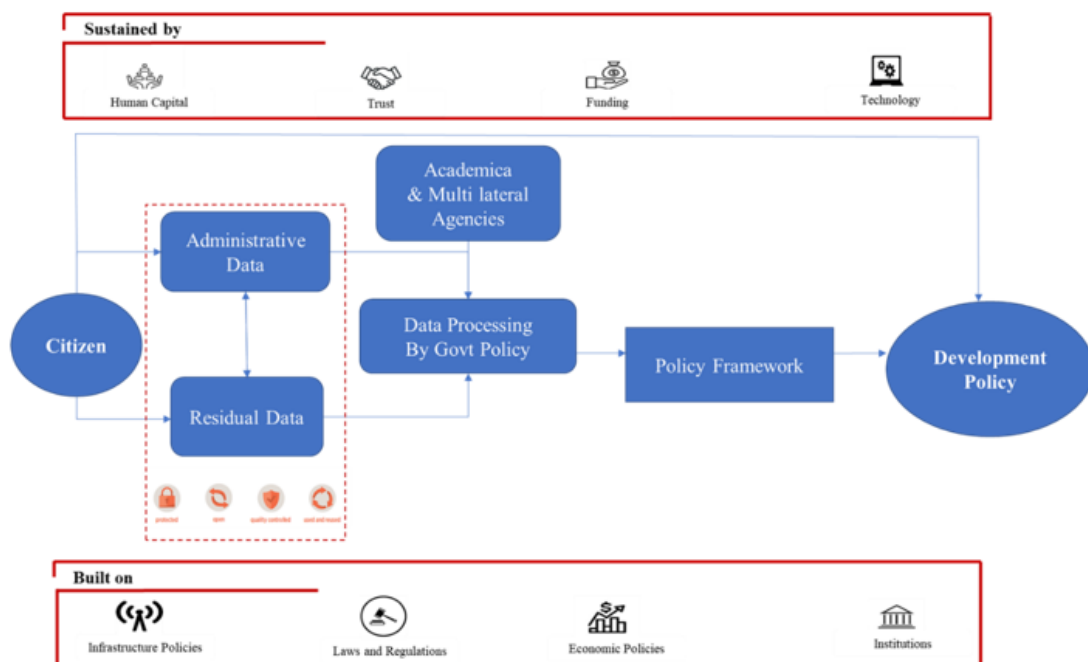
Sustained by

Human Capital

Trust

Funding

Technology

Academica & Multi lateral Agencies

Administrative Data

Citizen

Data Processing By Govt Policy

Policy Framework

Development Policy

Residual Data

protected

open

quality controlled

used and reused

Built on

Infrastructure Policies

Laws and Regulations

Economic Policies

Institutions